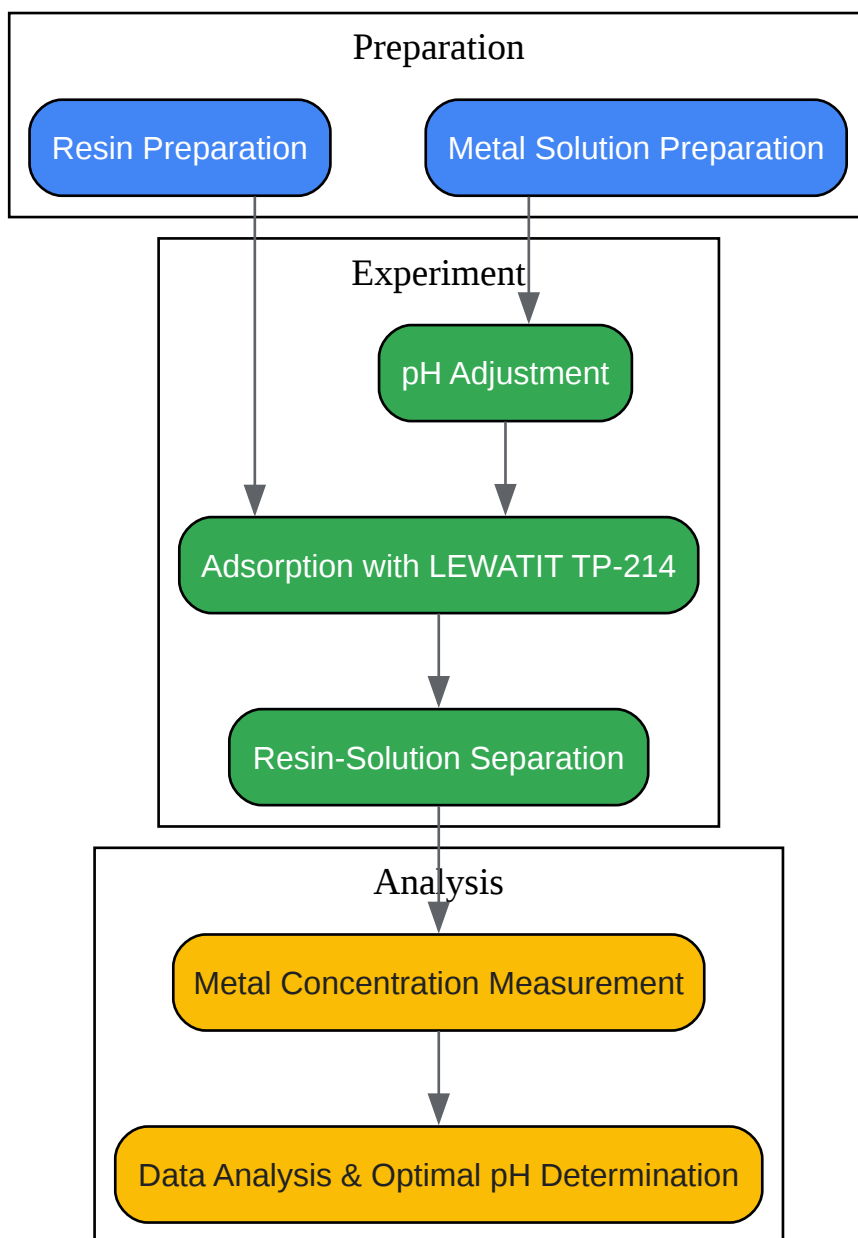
Preparation

Resin Preparation

Metal Solution Preparation

Experiment

pH Adjustment

Adsorption with LEWATIT TP-214

Resin-Solution Separation

Analysis

Metal Concentration Measurement

Data Analysis & Optimal pH Determination